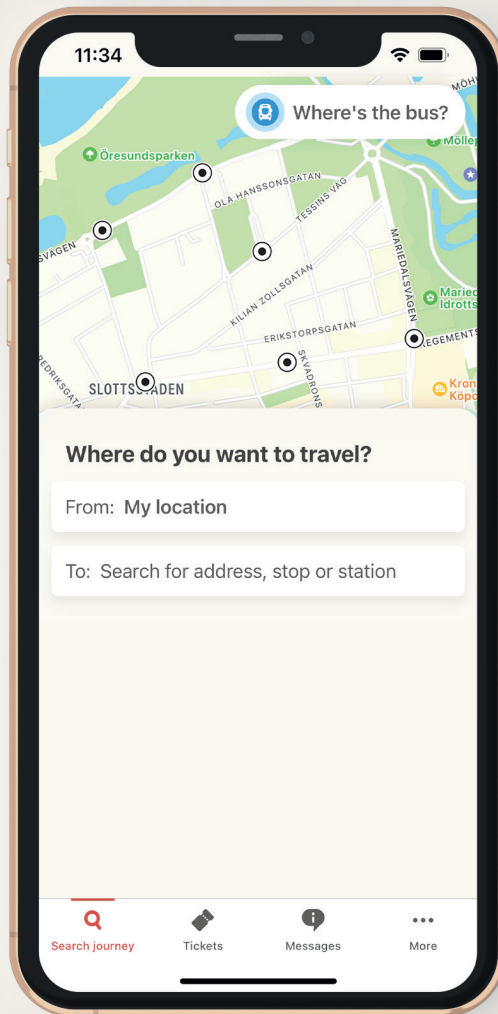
11:34

Where's the bus?

MÖHV

Öresundsparken

Mölle

OLA HANSSONSGATAN

TESSINS VÄG

SVÄGEN

MARIEDALSVÄGEN

KILIAN ZOLLSGATAN

Mariec Idrotts

ERIKSTORPSGATAN

REGEMENTS

EDRIKSGATA

SKVADRONS

SLOTTSSTADEN

Kron Köpc

Where do you want to travel?

From: My location

To: Search for address, stop or station

Search journey

Tickets

Messages

More